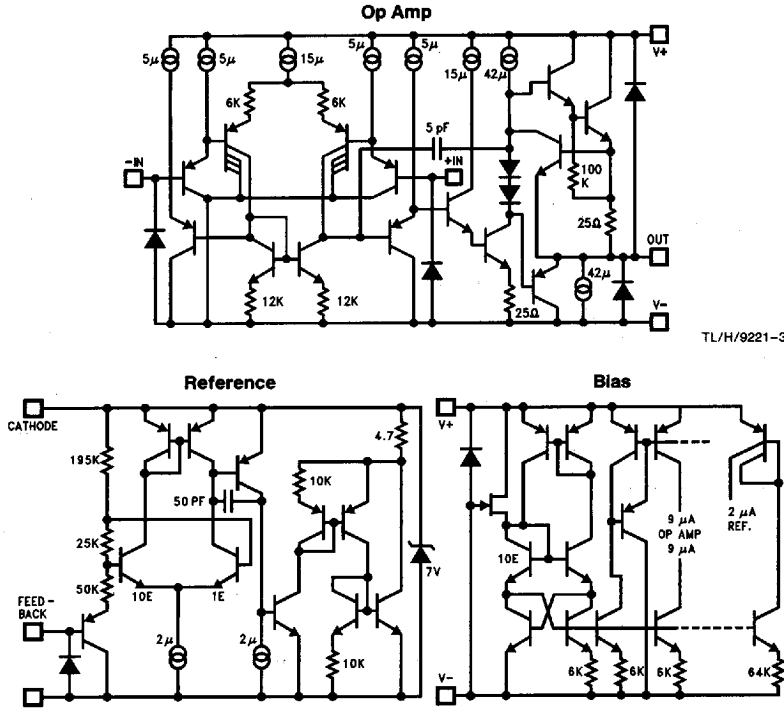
Op Amp

5μ 5μ 15μ 5μ 5μ 15μ 42μ

V+

6K 6K

5 pF

-IN +IN

100 K

25Ω

OUT

12K 12K

42μ

25Ω

V−

TL/H/9221-3

Reference

CATHODE

195K

4.7

10K

50 PF

25K

50K

10E 1E

FEED-BACK

2μ 2μ

7V

10K

Bias

V+

10E

9 μA OP AMP 9 μA

2 μA REF.

V−

6K 6K 6K 64K